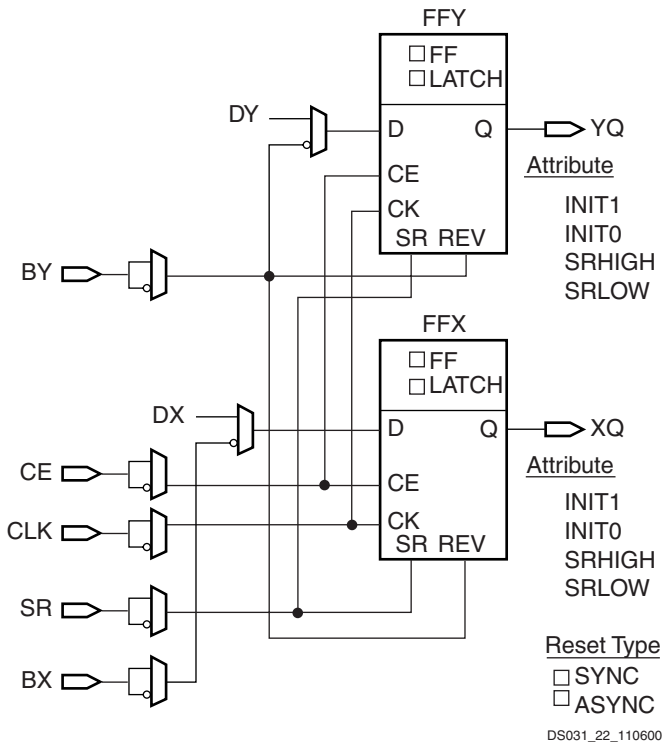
FFY
□FF
□LATCH
DY
D
Q
YQ
CE
CK
SR REV
Attribute
INIT1
INIT0
SRHIGH
SRLOW
BY
FFX
□FF
□LATCH
DX
D
Q
XQ
CE
CE
CLK
CK
SR REV
Attribute
INIT1
INIT0
SRHIGH
SRLOW
SR
BX
Reset Type
□SYNC
□ASYNC
DS031_22_110600